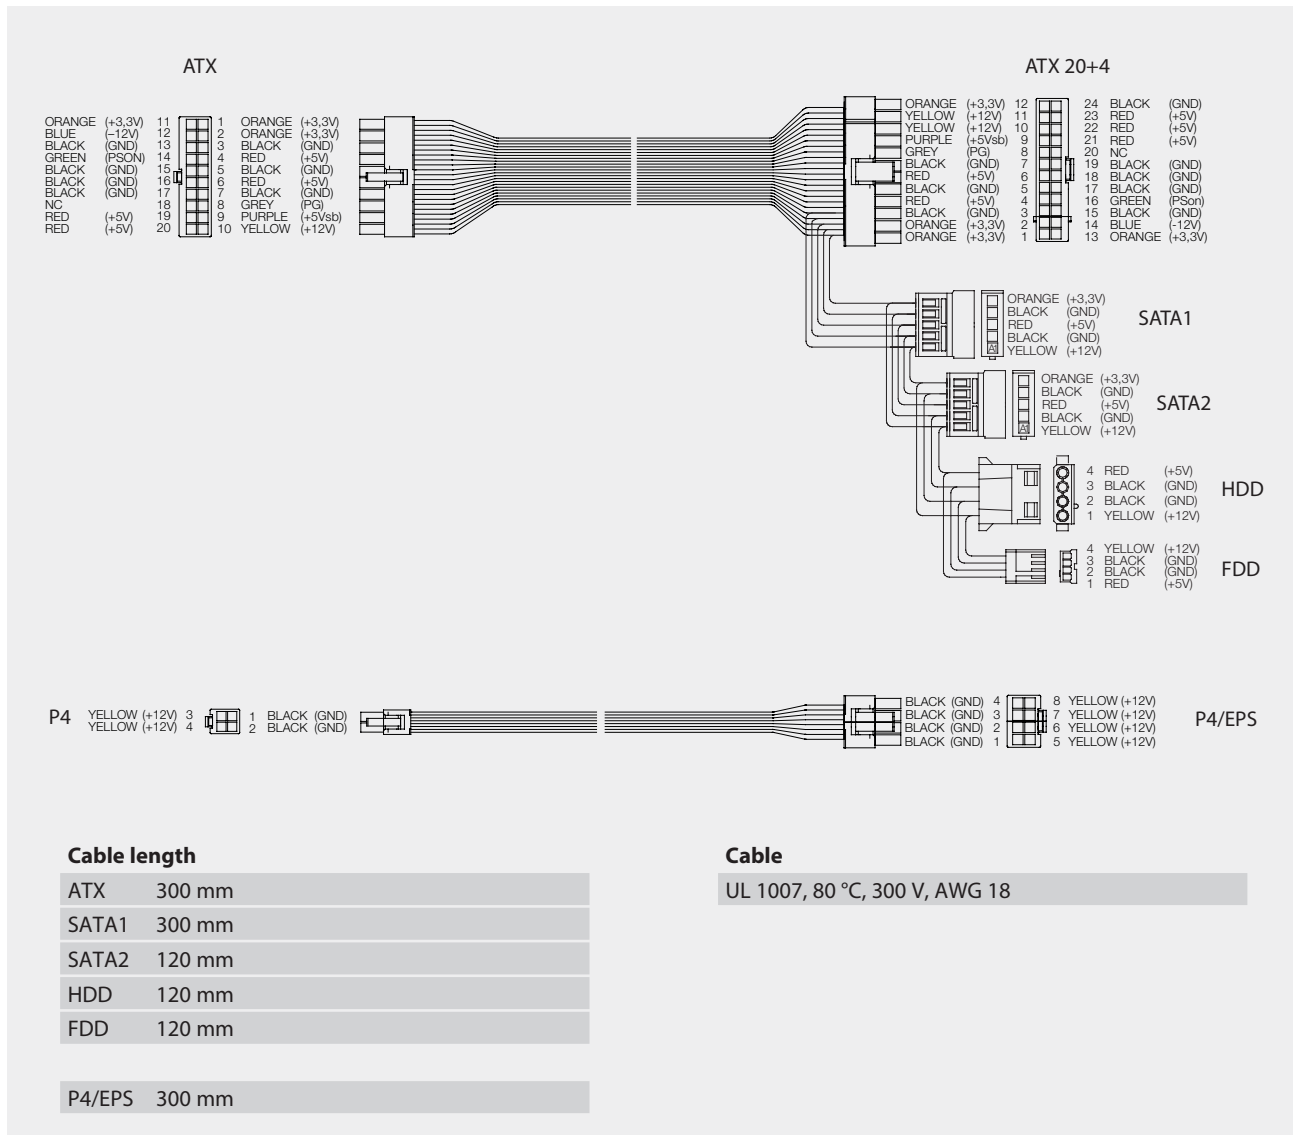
ATX

ORANGE (+3,3V) 11
BLUE (–12V) 12
BLACK (GND) 13
GREEN (PSON) 14
BLACK (GND) 15
BLACK (GND) 16
BLACK (GND) 17
NC 18
RED (+5V) 19
RED (+5V) 20

1 ORANGE (+3,3V)
2 ORANGE (+3,3V)
3 BLACK (GND)
4 RED (+5V)
5 BLACK (GND)
6 RED (+5V)
7 BLACK (GND)
8 GREY (PG)
9 PURPLE (+5Vsb)
10 YELLOW (+12V)

ATX 20+4

ORANGE (+3,3V) 12
YELLOW (+12V) 11
YELLOW (+12V) 10
PURPLE (+5Vsb) 9
GREY (PG) 8
BLACK (GND) 7
RED (+5V) 6
BLACK (GND) 5
RED (+5V) 4
BLACK (GND) 3
ORANGE (+3,3V) 2
ORANGE (+3,3V) 1

24 BLACK (GND)
23 RED (+5V)
22 RED (+5V)
21 RED (+5V)
20 NC
19 BLACK (GND)
18 BLACK (GND)
17 BLACK (GND)
16 GREEN (PSon)
15 BLACK (GND)
14 BLUE (-12V)
13 ORANGE (+3,3V)

ORANGE (+3,3V)
BLACK (GND)
RED (+5V)
BLACK (GND)
YELLOW (+12V)
SATA1

ORANGE (+3,3V)
BLACK (GND)
RED (+5V)
BLACK (GND)
YELLOW (+12V)
SATA2

4 RED (+5V)
3 BLACK (GND)
2 BLACK (GND)
1 YELLOW (+12V)
HDD

4 YELLOW (+12V)
3 BLACK (GND)
2 BLACK (GND)
1 RED (+5V)
FDD

P4 YELLOW (+12V) 3
YELLOW (+12V) 4
1 BLACK (GND)
2 BLACK (GND)

BLACK (GND) 4
BLACK (GND) 3
BLACK (GND) 2
BLACK (GND) 1
8 YELLOW (+12V)
7 YELLOW (+12V)
6 YELLOW (+12V)
5 YELLOW (+12V)
P4/EPS

**Cable length**

| ATX | 300 mm |
|---|---|
| SATA1 | 300 mm |
| SATA2 | 120 mm |
| HDD | 120 mm |
| FDD | 120 mm |
| | |
| P4/EPS | 300 mm |

**Cable**

UL 1007, 80 °C, 300 V, AWG 18